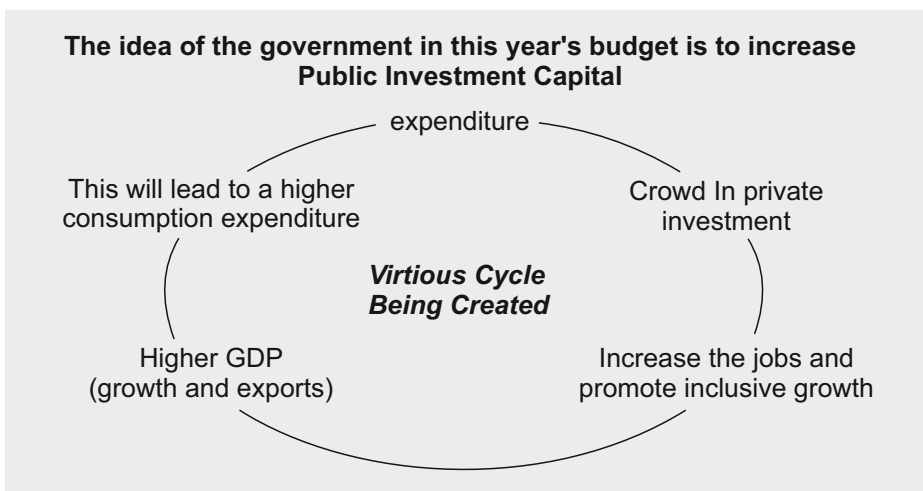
**The idea of the government in this year's budget is to increase Public Investment Capital**

expenditure

Crowd In private investment

Increase the jobs and promote inclusive growth

Higher GDP (growth and exports)

This will lead to a higher consumption expenditure

*Virtious Cycle Being Created*